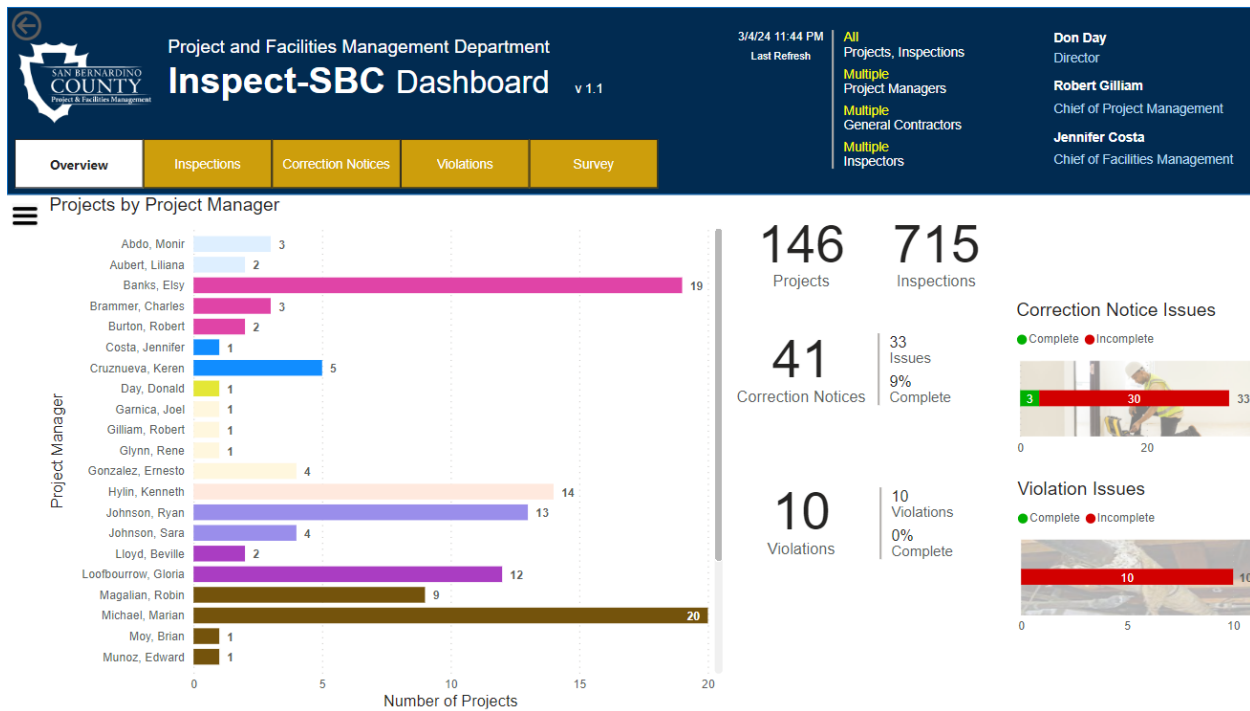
SAN BERNARDINO COUNTY Project & Facilities Management

Project and Facilities Management Department
Inspect-SBC Dashboard v 1.1

3/4/24 11:44 PM
Last Refresh

All
Projects, Inspections
Multiple
Project Managers
Multiple
General Contractors
Multiple
Inspectors

Don Day
Director
Robert Gilliam
Chief of Project Management
Jennifer Costa
Chief of Facilities Management

Overview | Inspections | Correction Notices | Violations | Survey

Projects by Project Manager

Project Manager

| Project Manager | Number of Projects |
|---|---|
| Abdo, Monir | 3 |
| Aubert, Liliana | 2 |
| Banks, Elsy | 19 |
| Brammer, Charles | 3 |
| Burton, Robert | 2 |
| Costa, Jennifer | 1 |
| Cruznueva, Keren | 5 |
| Day, Donald | 1 |
| Garnica, Joel | 1 |
| Gilliam, Robert | 1 |
| Glynn, Rene | 1 |
| Gonzalez, Ernesto | 4 |
| Hylin, Kenneth | 14 |
| Johnson, Ryan | 13 |
| Johnson, Sara | 4 |
| Lloyd, Beville | 2 |
| Loofbourrow, Gloria | 12 |
| Magalian, Robin | 9 |
| Michael, Marian | 20 |
| Moy, Brian | 1 |
| Munoz, Edward | 1 |

0 5 10 15 20
Number of Projects

146
Projects

715
Inspections

41
Correction Notices

33
Issues
9%
Complete

10
Violations

10
Violations
0%
Complete

Correction Notice Issues
Complete Incomplete
3 30 33
0 20

Violation Issues
Complete Incomplete
10 10
0 5 10